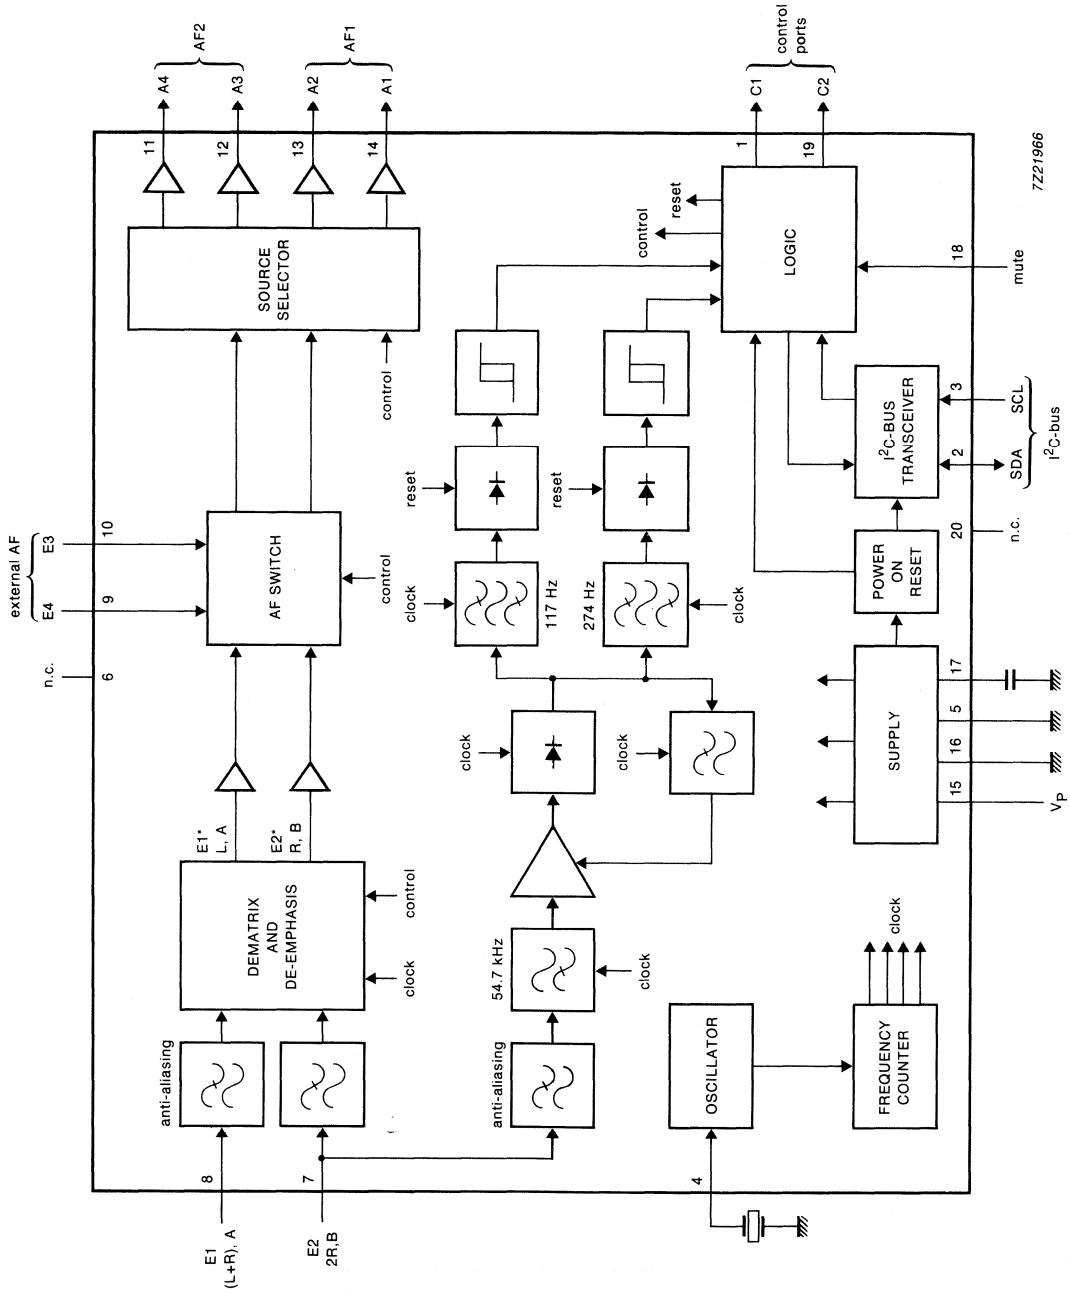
AF2
A4
A3
AF1
A2
A1
11
12
13
14
SOURCE SELECTOR
control
control ports
C1
C2
1
19
7Z21966
reset
control
LOGIC
18
mute
reset
reset
3
SCL
I$^2$C-BUS TRANSCEIVER
2
SDA
I$^2$C-bus
external AF
E3
E4
10
9
AF SWITCH
control
clock
117 Hz
274 Hz
clock
POWER ON RESET
20
n.c.
n.c.
6
clock
clock
SUPPLY
17
5
16
15
$V_P$
E1* L, A
E2* R, B
DEMATRIX AND DE-EMPHASIS
control
clock
54.7 kHz
clock
clock
anti-aliasing
anti-aliasing
OSCILLATOR
FREQUENCY COUNTER
8
7
4
E1 (L+R), A
E2 2R,B